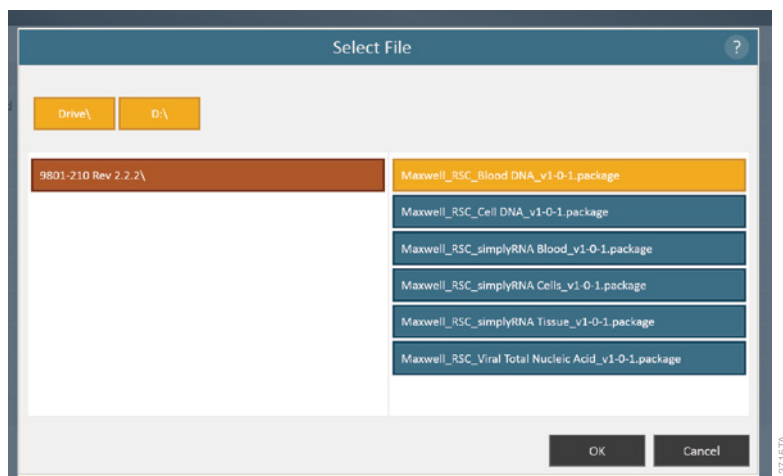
Select File

?

Drive\

D:\

9801-210 Rev 2.2.2\

Maxwell_RSC_Blood DNA_v1-0-1.package

Maxwell_RSC_Cell DNA_v1-0-1.package

Maxwell_RSC_simplyRNA Blood_v1-0-1.package

Maxwell_RSC_simplyRNA Cells_v1-0-1.package

Maxwell_RSC_simplyRNA Tissue_v1-0-1.package

Maxwell_RSC_Viral Total Nucleic Acid_v1-0-1.package

OK

Cancel

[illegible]